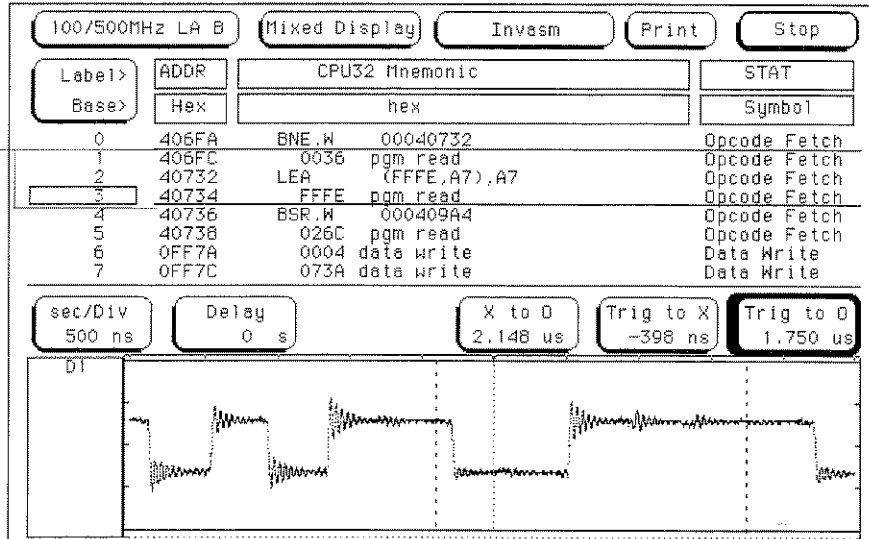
100/500MHz LA B | Mixed Display | Invasm | Print | Stop

Label> | ADDR | CPU32 Mnemonic | STAT
Base> | Hex | hex | Symbol

| | ADDR | CPU32 Mnemonic | STAT |
|---|---|---|---|
| 0 | 406FA | BNE.W 00040732 | Opcode Fetch |
| 1 | 406FC | 0036 pgm read | Opcode Fetch |
| 2 | 40732 | LEA (FFFE,A7),A7 | Opcode Fetch |
| 3 | 40734 | FFFE pgm read | Opcode Fetch |
| 4 | 40736 | BSR.W 000409A4 | Opcode Fetch |
| 5 | 40738 | 026C pgm read | Opcode Fetch |
| 6 | 0FF7A | 0004 data write | Data Write |
| 7 | 0FF7C | 073A data write | Data Write |

sec/Div 500 ns | Delay 0 s | X to O 2.148 us | Trig to X -398 ns | Trig to O 1.750 us

D1